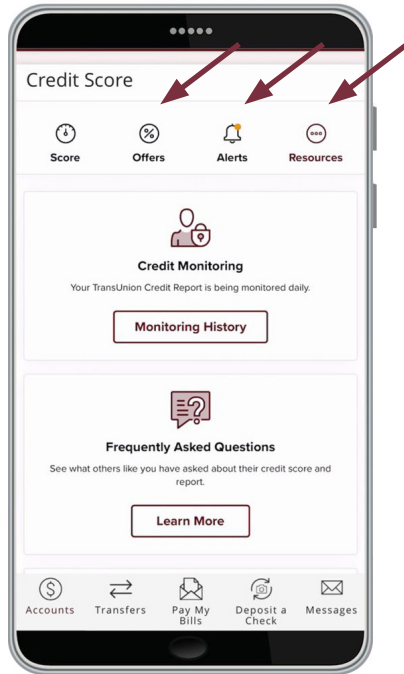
Credit Score

Score

Offers

Alerts

Resources

Credit Monitoring

Your TransUnion Credit Report is being monitored daily.

Monitoring History

Frequently Asked Questions

See what others like you have asked about their credit score and report.

Learn More

Accounts

Transfers

Pay My Bills

Deposit a Check

Messages